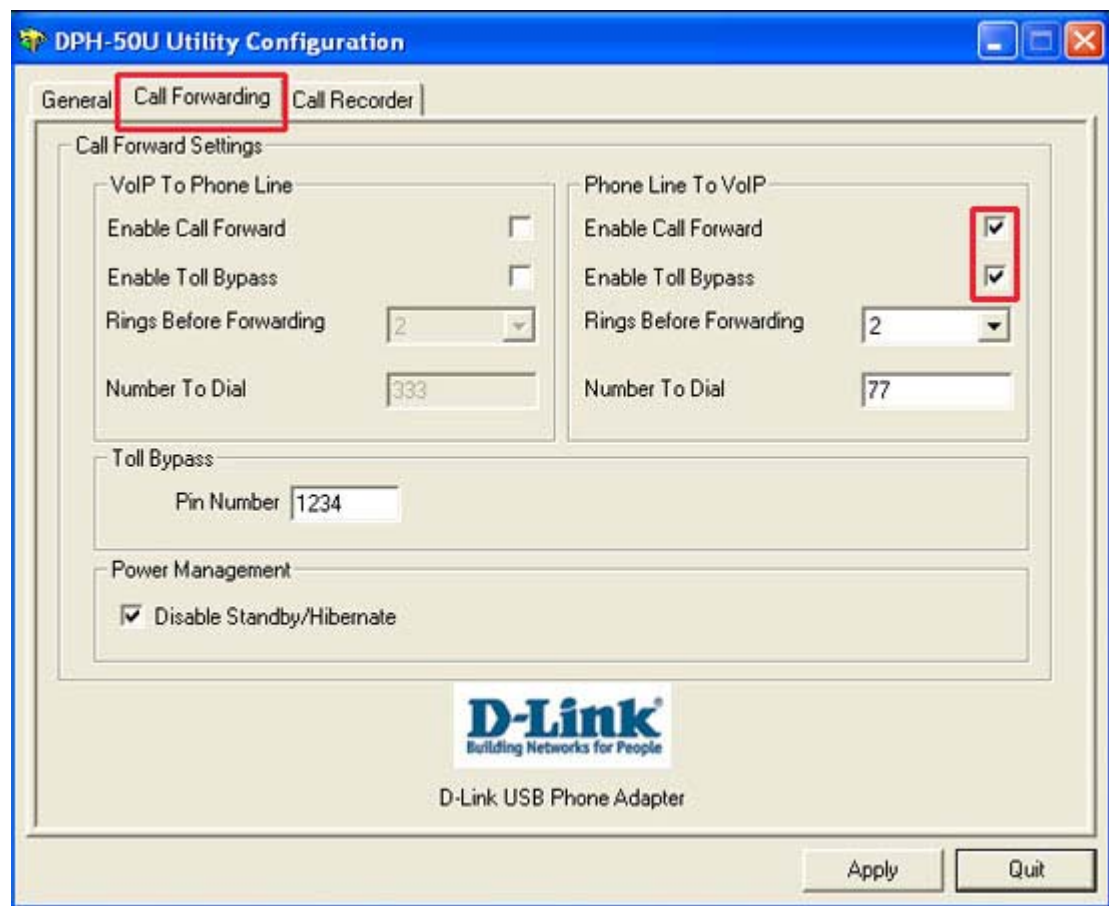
DPH-50U Utility Configuration

General | Call Forwarding | Call Recorder

Call Forward Settings

VoIP To Phone Line

Enable Call Forward

Enable Toll Bypass

Rings Before Forwarding 2

Number To Dial 333

Phone Line To VoIP

Enable Call Forward

Enable Toll Bypass

Rings Before Forwarding 2

Number To Dial 77

Toll Bypass

Pin Number 1234

Power Management

Disable Standby/Hibernate

D-Link
Building Networks for People

D-Link USB Phone Adapter

Apply Quit